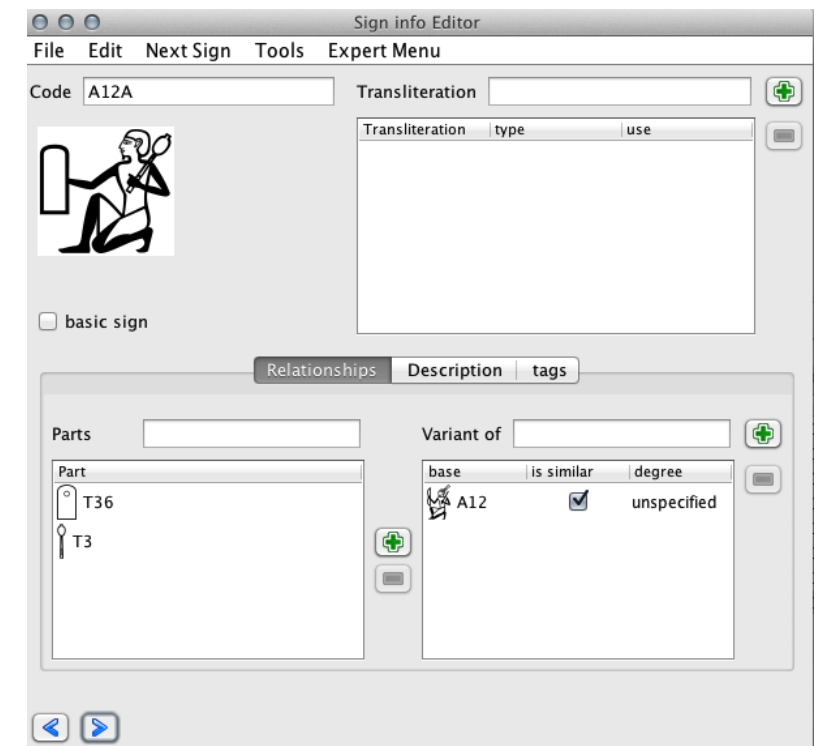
Sign info Editor

File Edit Next Sign Tools Expert Menu

Code A12A

Transliteration

| Transliteration | type | use |
|---|---|---|

basic sign

Relationships | Description | tags

Parts

| Part |
|---|
| T36 |
| T3 |

Variant of

| base | is similar | degree |
|---|---|---|
| A12 | ☑ | unspecified |